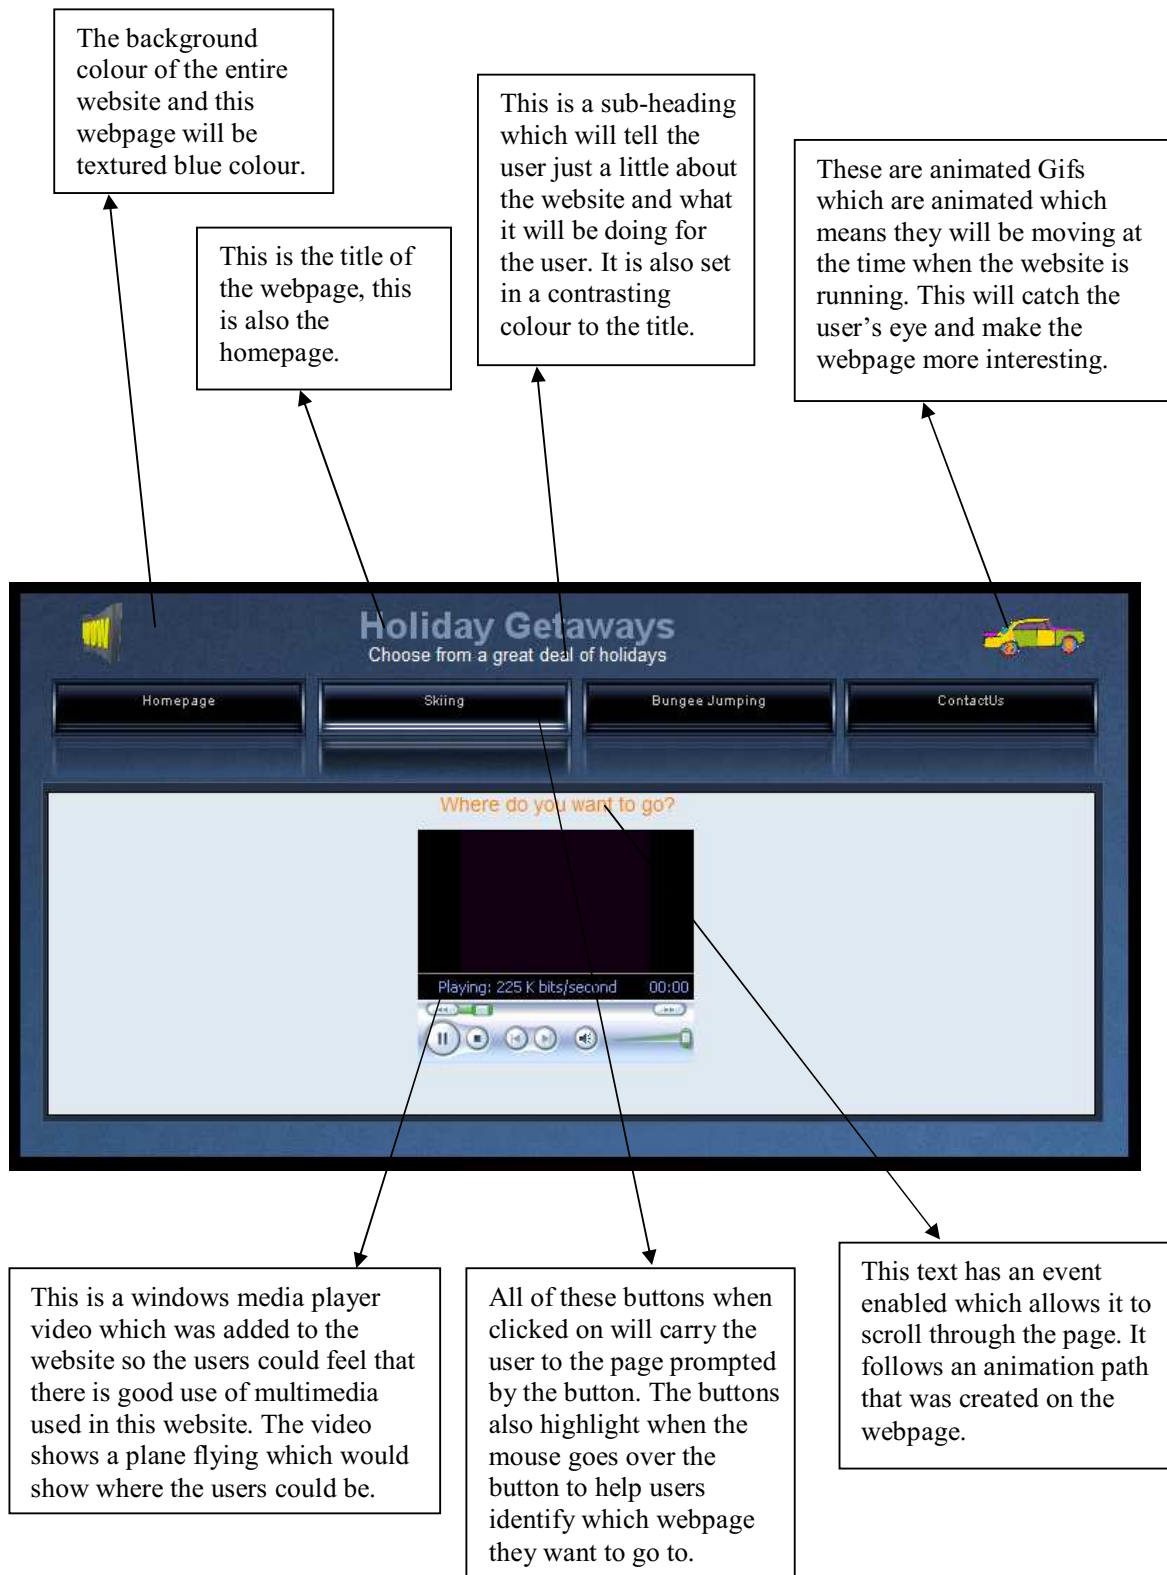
The background colour of the entire website and this webpage will be textured blue colour.

This is the title of the webpage, this is also the homepage.

This is a sub-heading which will tell the user just a little about the website and what it will be doing for the user. It is also set in a contrasting colour to the title.

These are animated Gifs which are animated which means they will be moving at the time when the website is running. This will catch the user's eye and make the webpage more interesting.

Holiday Getaways
Choose from a great deal of holidays

Homepage

Skiing

Bungee Jumping

ContactUs

Where do you want to go?

Playing: 225 K bits/second 00:00

This is a windows media player video which was added to the website so the users could feel that there is good use of multimedia used in this website. The video shows a plane flying which would show where the users could be.

All of these buttons when clicked on will carry the user to the page prompted by the button. The buttons also highlight when the mouse goes over the button to help users identify which webpage they want to go to.

This text has an event enabled which allows it to scroll through the page. It follows an animation path that was created on the webpage.